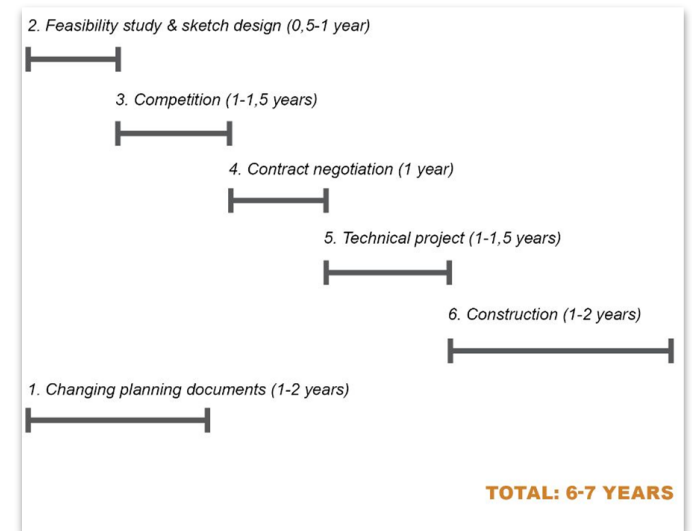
2. Feasibility study & sketch design (0,5-1 year)

3. Competition (1-1,5 years)

4. Contract negotiation (1 year)

5. Technical project (1-1,5 years)

6. Construction (1-2 years)

1. Changing planning documents (1-2 years)

TOTAL: 6-7 YEARS